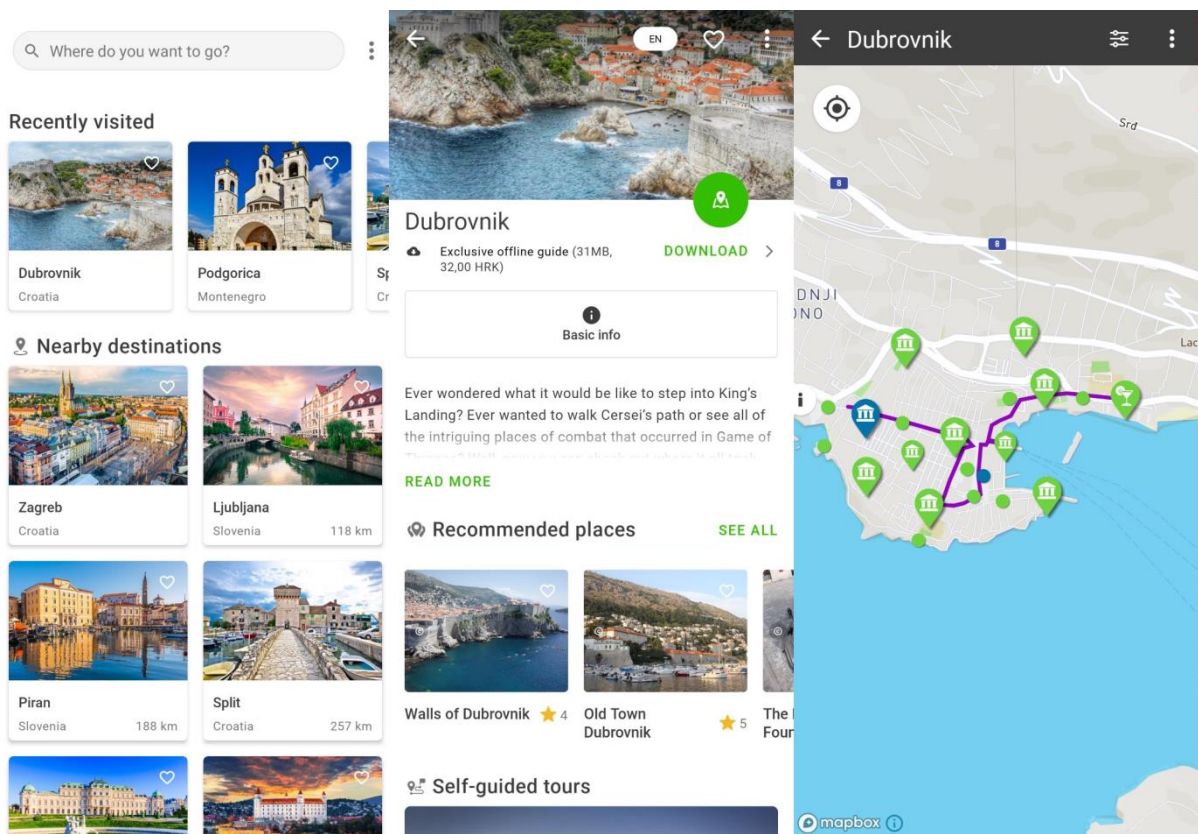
Where do you want to go?

Recently visited

Dubrovnik
Croatia

Podgorica
Montenegro

Sp
Cr

Nearby destinations

Zagreb
Croatia

Ljubljana
Slovenia 118 km

Piran
Slovenia 188 km

Split
Croatia 257 km

EN

Dubrovnik

Exclusive offline guide (31MB, 32,00 HRK)

DOWNLOAD

Basic info

Ever wondered what it would be like to step into King's Landing? Ever wanted to walk Cersei's path or see all of the intriguing places of combat that occurred in Game of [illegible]

READ MORE

Recommended places

SEE ALL

Walls of Dubrovnik 4

Old Town Dubrovnik 5

The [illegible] Four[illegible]

Self-guided tours

Dubrovnik

Srđ

8

8

DNJI
ONO

Lac

mapbox